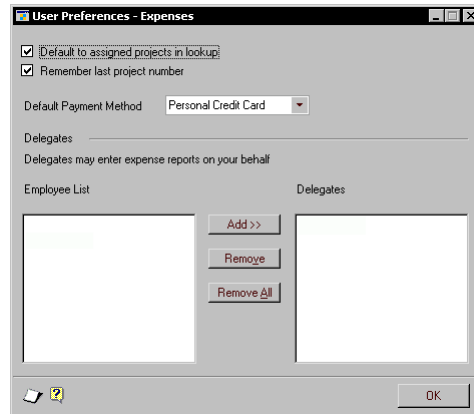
User Preferences - Expenses

Default to assigned projects in lookup

Remember last project number

Default Payment Method Personal Credit Card

Delegates

Delegates may enter expense reports on your behalf

Employee List

Delegates

Add >>

Remove

Remove All

OK